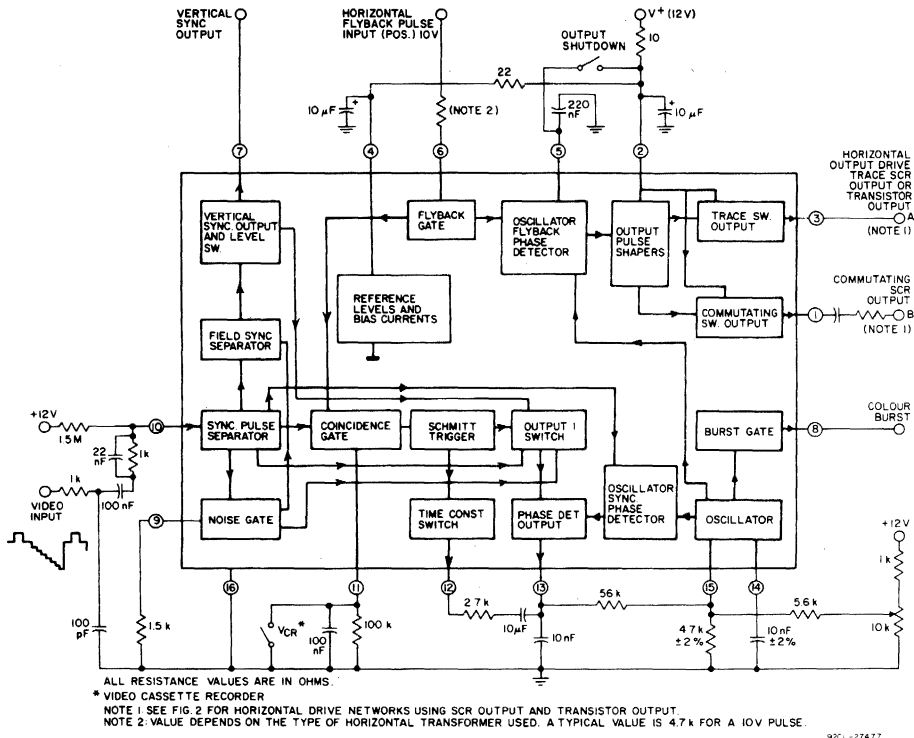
VERTICAL SYNC OUTPUT

HORIZONTAL FLYBACK PULSE INPUT (POS.) 10V

V+ (12V)

OUTPUT SHUTDOWN

10

22

10 μF

(NOTE 2)

220 nF

10 μF

7

4

6

5

2

HORIZONTAL OUTPUT DRIVE TRACE SCR OUTPUT OR TRANSISTOR OUTPUT

VERTICAL SYNC. OUTPUT AND LEVEL SW.

FLYBACK GATE

OSCILLATOR FLYBACK PHASE DETECTOR

OUTPUT PULSE SHAPERS

TRACE SW. OUTPUT

3

A

(NOTE 1)

REFERENCE LEVELS AND BIAS CURRENTS

COMMUTATING SCR OUTPUT

COMMUTATING SW. OUTPUT

1

B

(NOTE 1)

FIELD SYNC SEPARATOR

+12V

1.5M

10

SYNC PULSE SEPARATOR

COINCIDENCE GATE

SCHMITT TRIGGER

OUTPUT 1 SWITCH

BURST GATE

8

COLOUR BURST

22 nF

1k

1k

VIDEO INPUT

100 nF

9

NOISE GATE

TIME CONST SWITCH

PHASE DET OUTPUT

OSCILLATOR SYNC PHASE DETECTOR

OSCILLATOR

+12V

1k

16

11

12

13

15

14

VCR*

100 pF

1.5 k

100 nF

100 k

2.7 k

10μF

10 nF

56 k

4.7 k ±2%

10 nF ±2%

5.6 k

10 k

ALL RESISTANCE VALUES ARE IN OHMS.

* VIDEO CASSETTE RECORDER

NOTE 1: SEE FIG.2 FOR HORIZONTAL DRIVE NETWORKS USING SCR OUTPUT AND TRANSISTOR OUTPUT.

NOTE 2: VALUE DEPENDS ON THE TYPE OF HORIZONTAL TRANSFORMER USED. A TYPICAL VALUE IS 4.7 k FOR A 10V PULSE.

92CL-27477